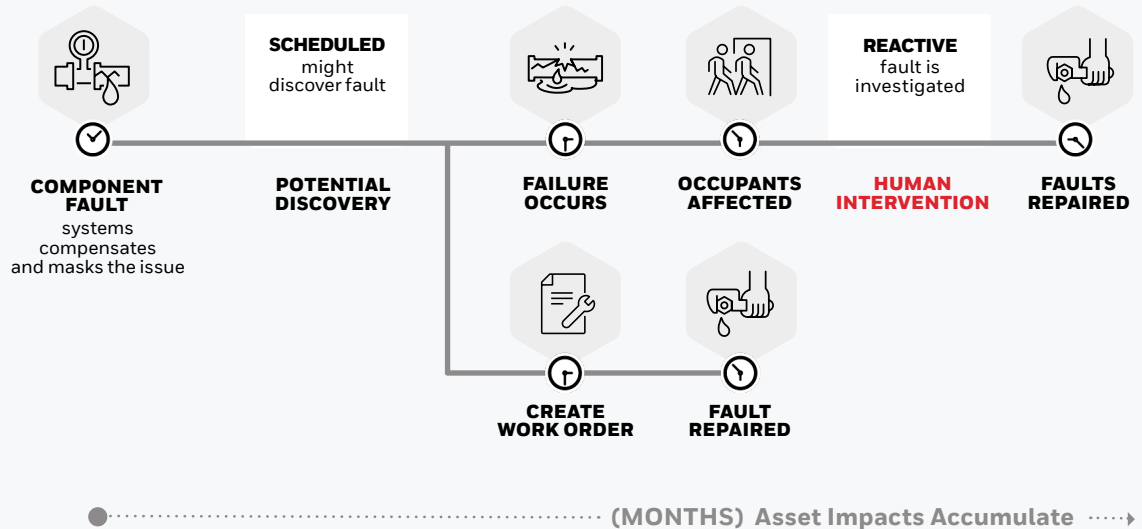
SCHEDULED
might discover fault

REACTIVE
fault is investigated

COMPONENT FAULT
systems compensates and masks the issue

POTENTIAL DISCOVERY

FAILURE OCCURS

OCCUPANTS AFFECTED

HUMAN INTERVENTION

FAULTS REPAIRED

CREATE WORK ORDER

FAULT REPAIRED

(MONTHS) Asset Impacts Accumulate